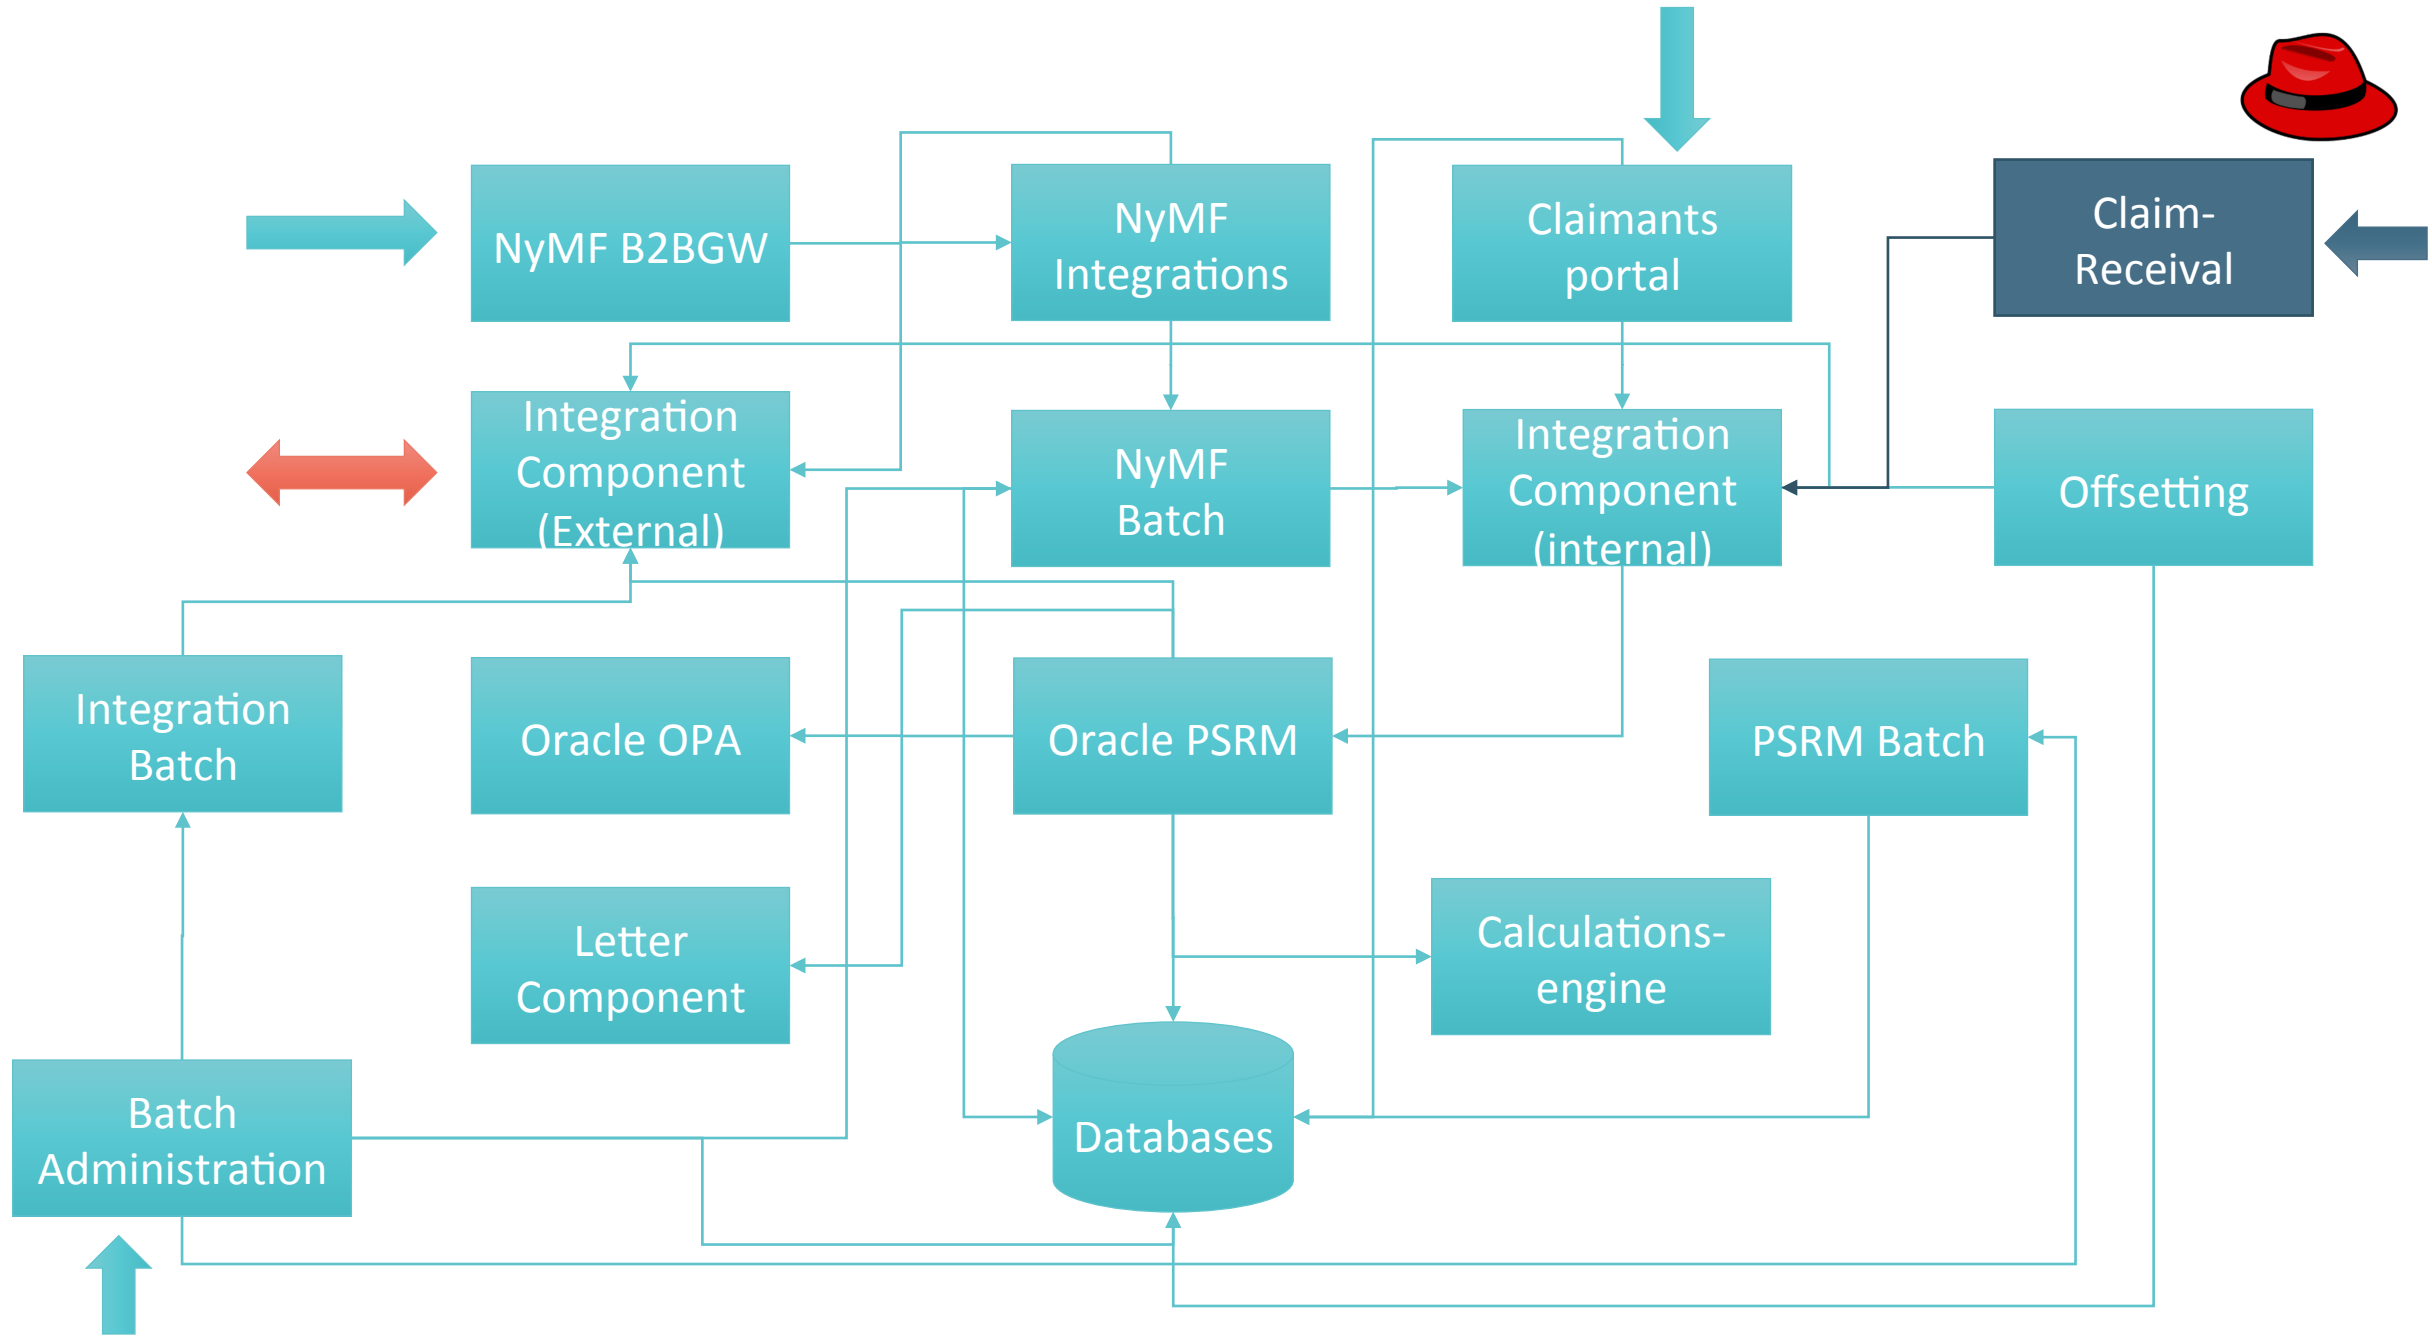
NyMF B2BGW

NyMF Integrations

Claimants portal

Claim-Receival

Integration Component (External)

NyMF Batch

Integration Component (internal)

Offsetting

Integration Batch

Oracle OPA

Oracle PSRM

PSRM Batch

Letter Component

Calculations-engine

Batch Administration

Databases